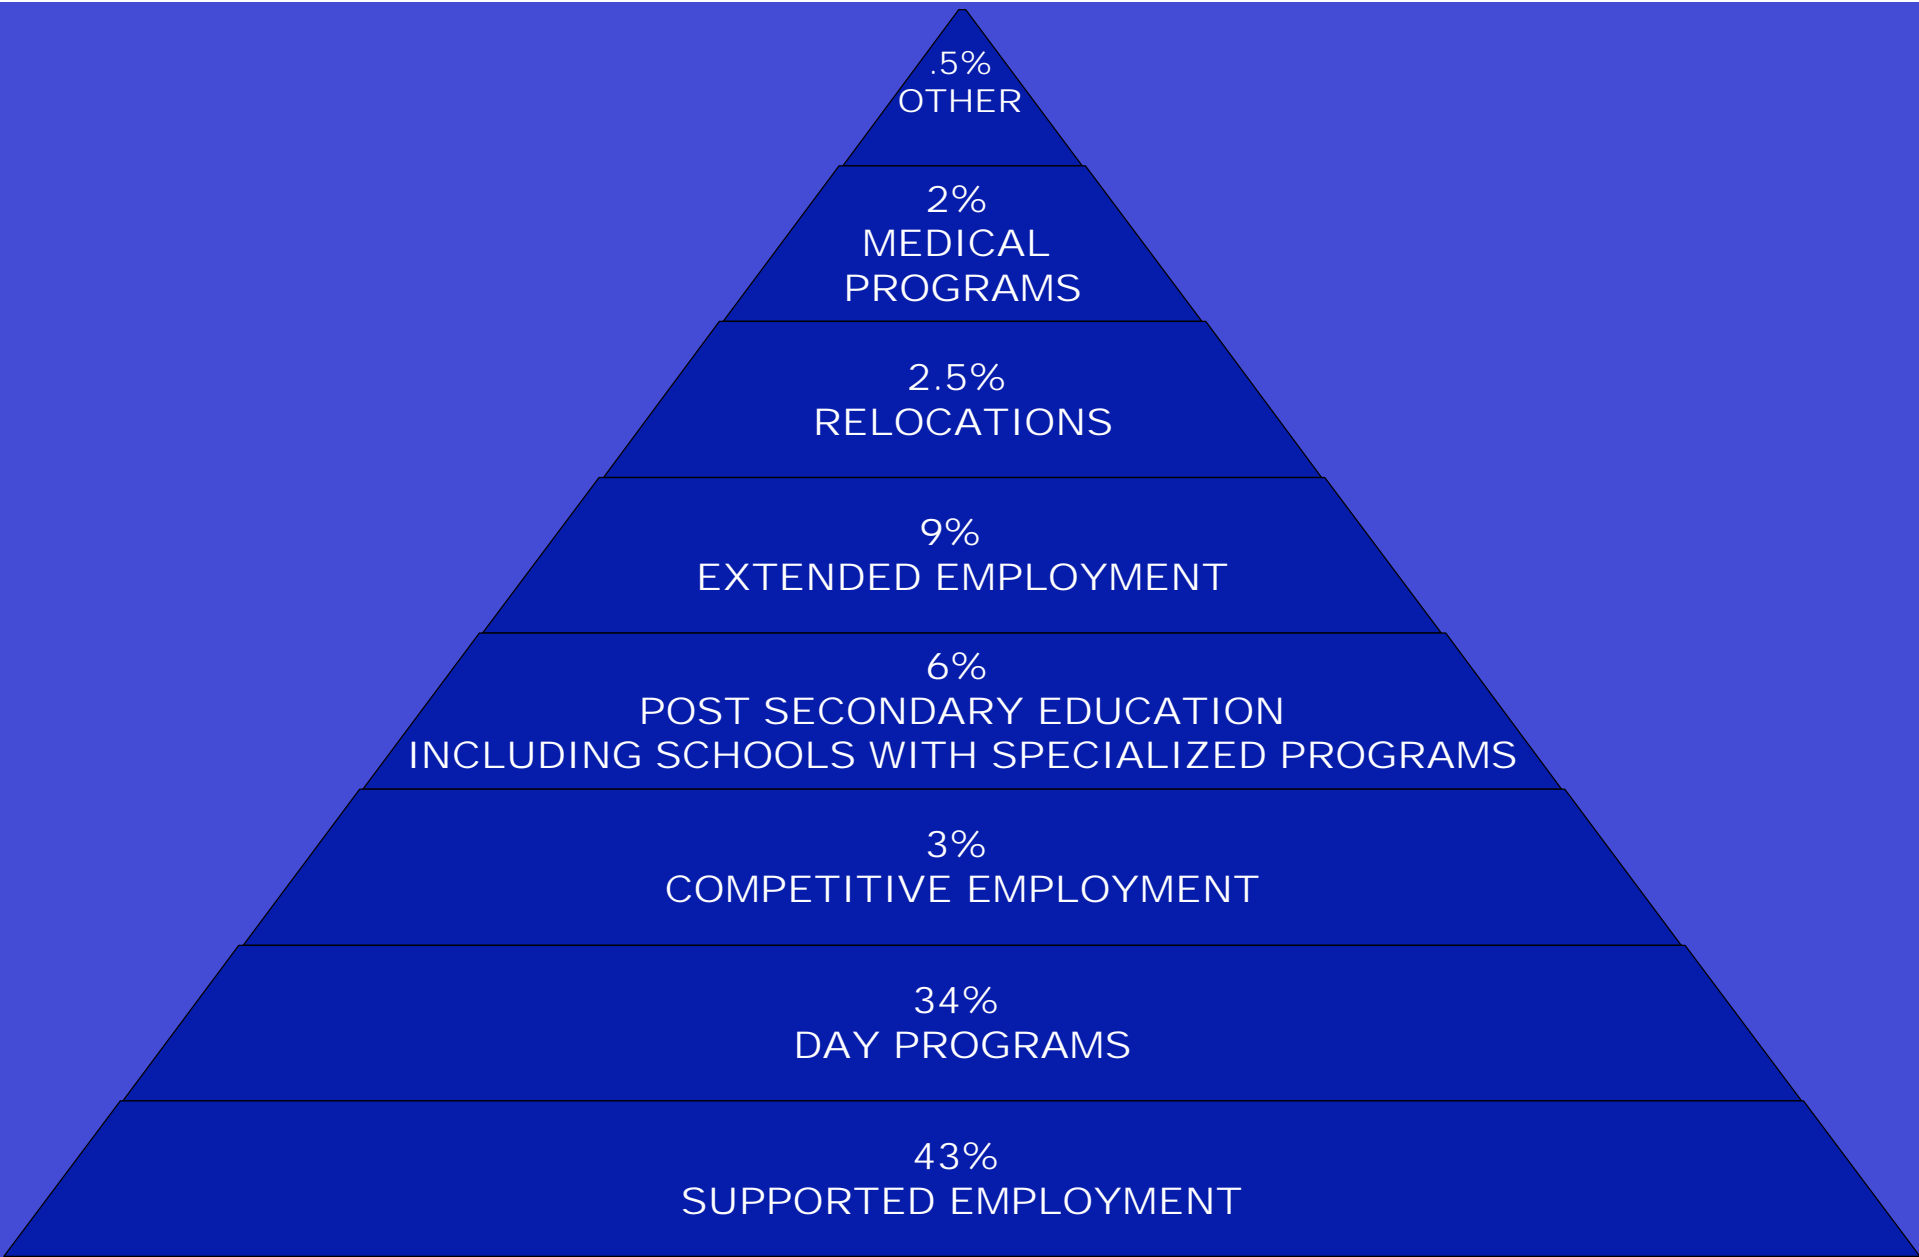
.5%
OTHER

2%
MEDICAL
PROGRAMS

2.5%
RELOCATIONS

9%
EXTENDED EMPLOYMENT

6%
POST SECONDARY EDUCATION
INCLUDING SCHOOLS WITH SPECIALIZED PROGRAMS

3%
COMPETITIVE EMPLOYMENT

34%
DAY PROGRAMS

43%
SUPPORTED EMPLOYMENT